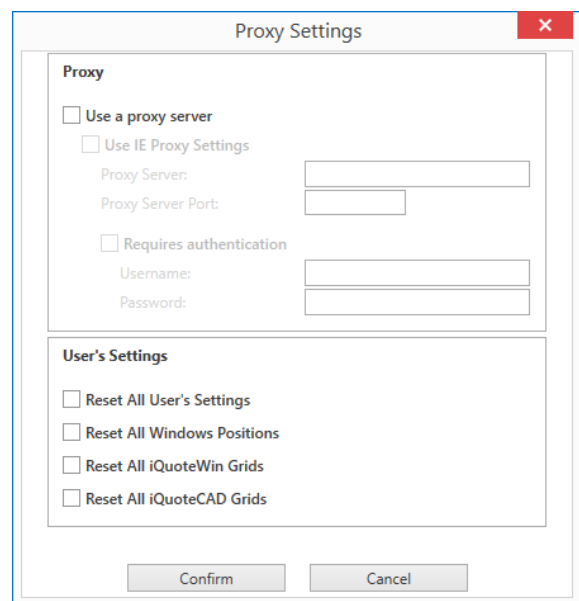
Proxy Settings

Proxy

Use a proxy server

Use IE Proxy Settings

Proxy Server:

Proxy Server Port:

Requires authentication

Username:

Password:

User's Settings

Reset All User's Settings

Reset All Windows Positions

Reset All iQuoteWin Grids

Reset All iQuoteCAD Grids

Confirm

Cancel